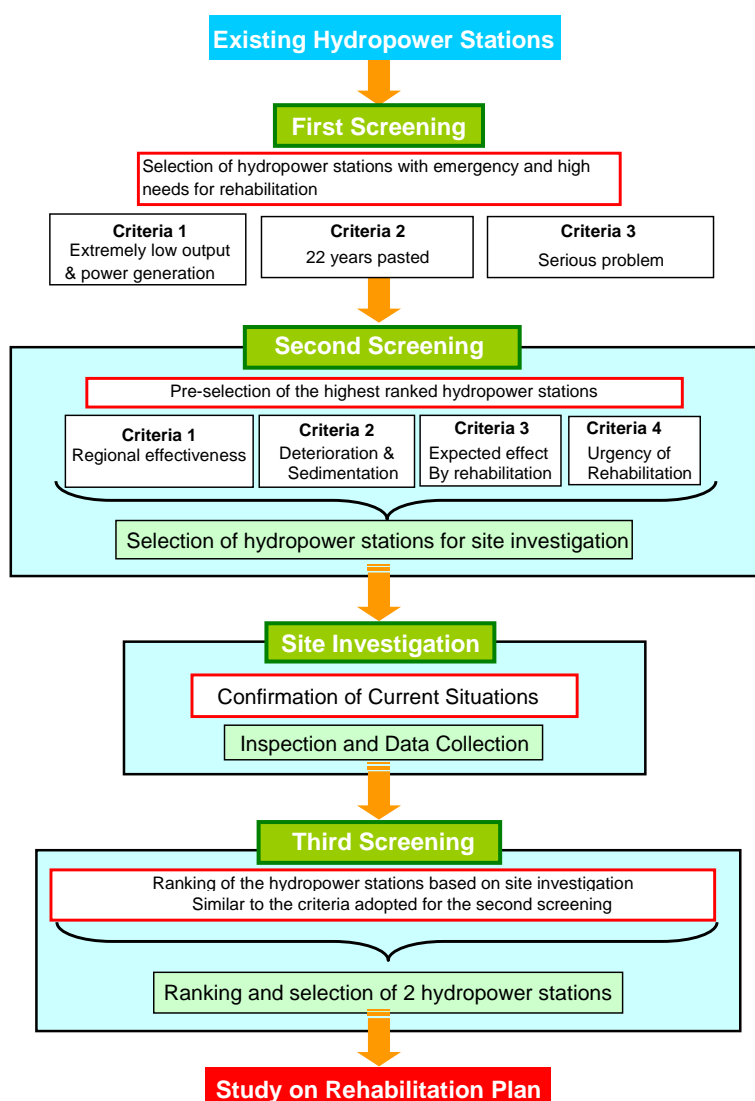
Existing Hydropower Stations

First Screening

Selection of hydropower stations with emergency and high needs for rehabilitation

Criteria 1
Extremely low output & power generation

Criteria 2
22 years pasted

Criteria 3
Serious problem

Second Screening

Pre-selection of the highest ranked hydropower stations

Criteria 1
Regional effectiveness

Criteria 2
Deterioration & Sedimentation

Criteria 3
Expected effect By rehabilitation

Criteria 4
Urgency of Rehabilitation

Selection of hydropower stations for site investigation

Site Investigation

Confirmation of Current Situations

Inspection and Data Collection

Third Screening

Ranking of the hydropower stations based on site investigation
Similar to the criteria adopted for the second screening

Ranking and selection of 2 hydropower stations

Study on Rehabilitation Plan